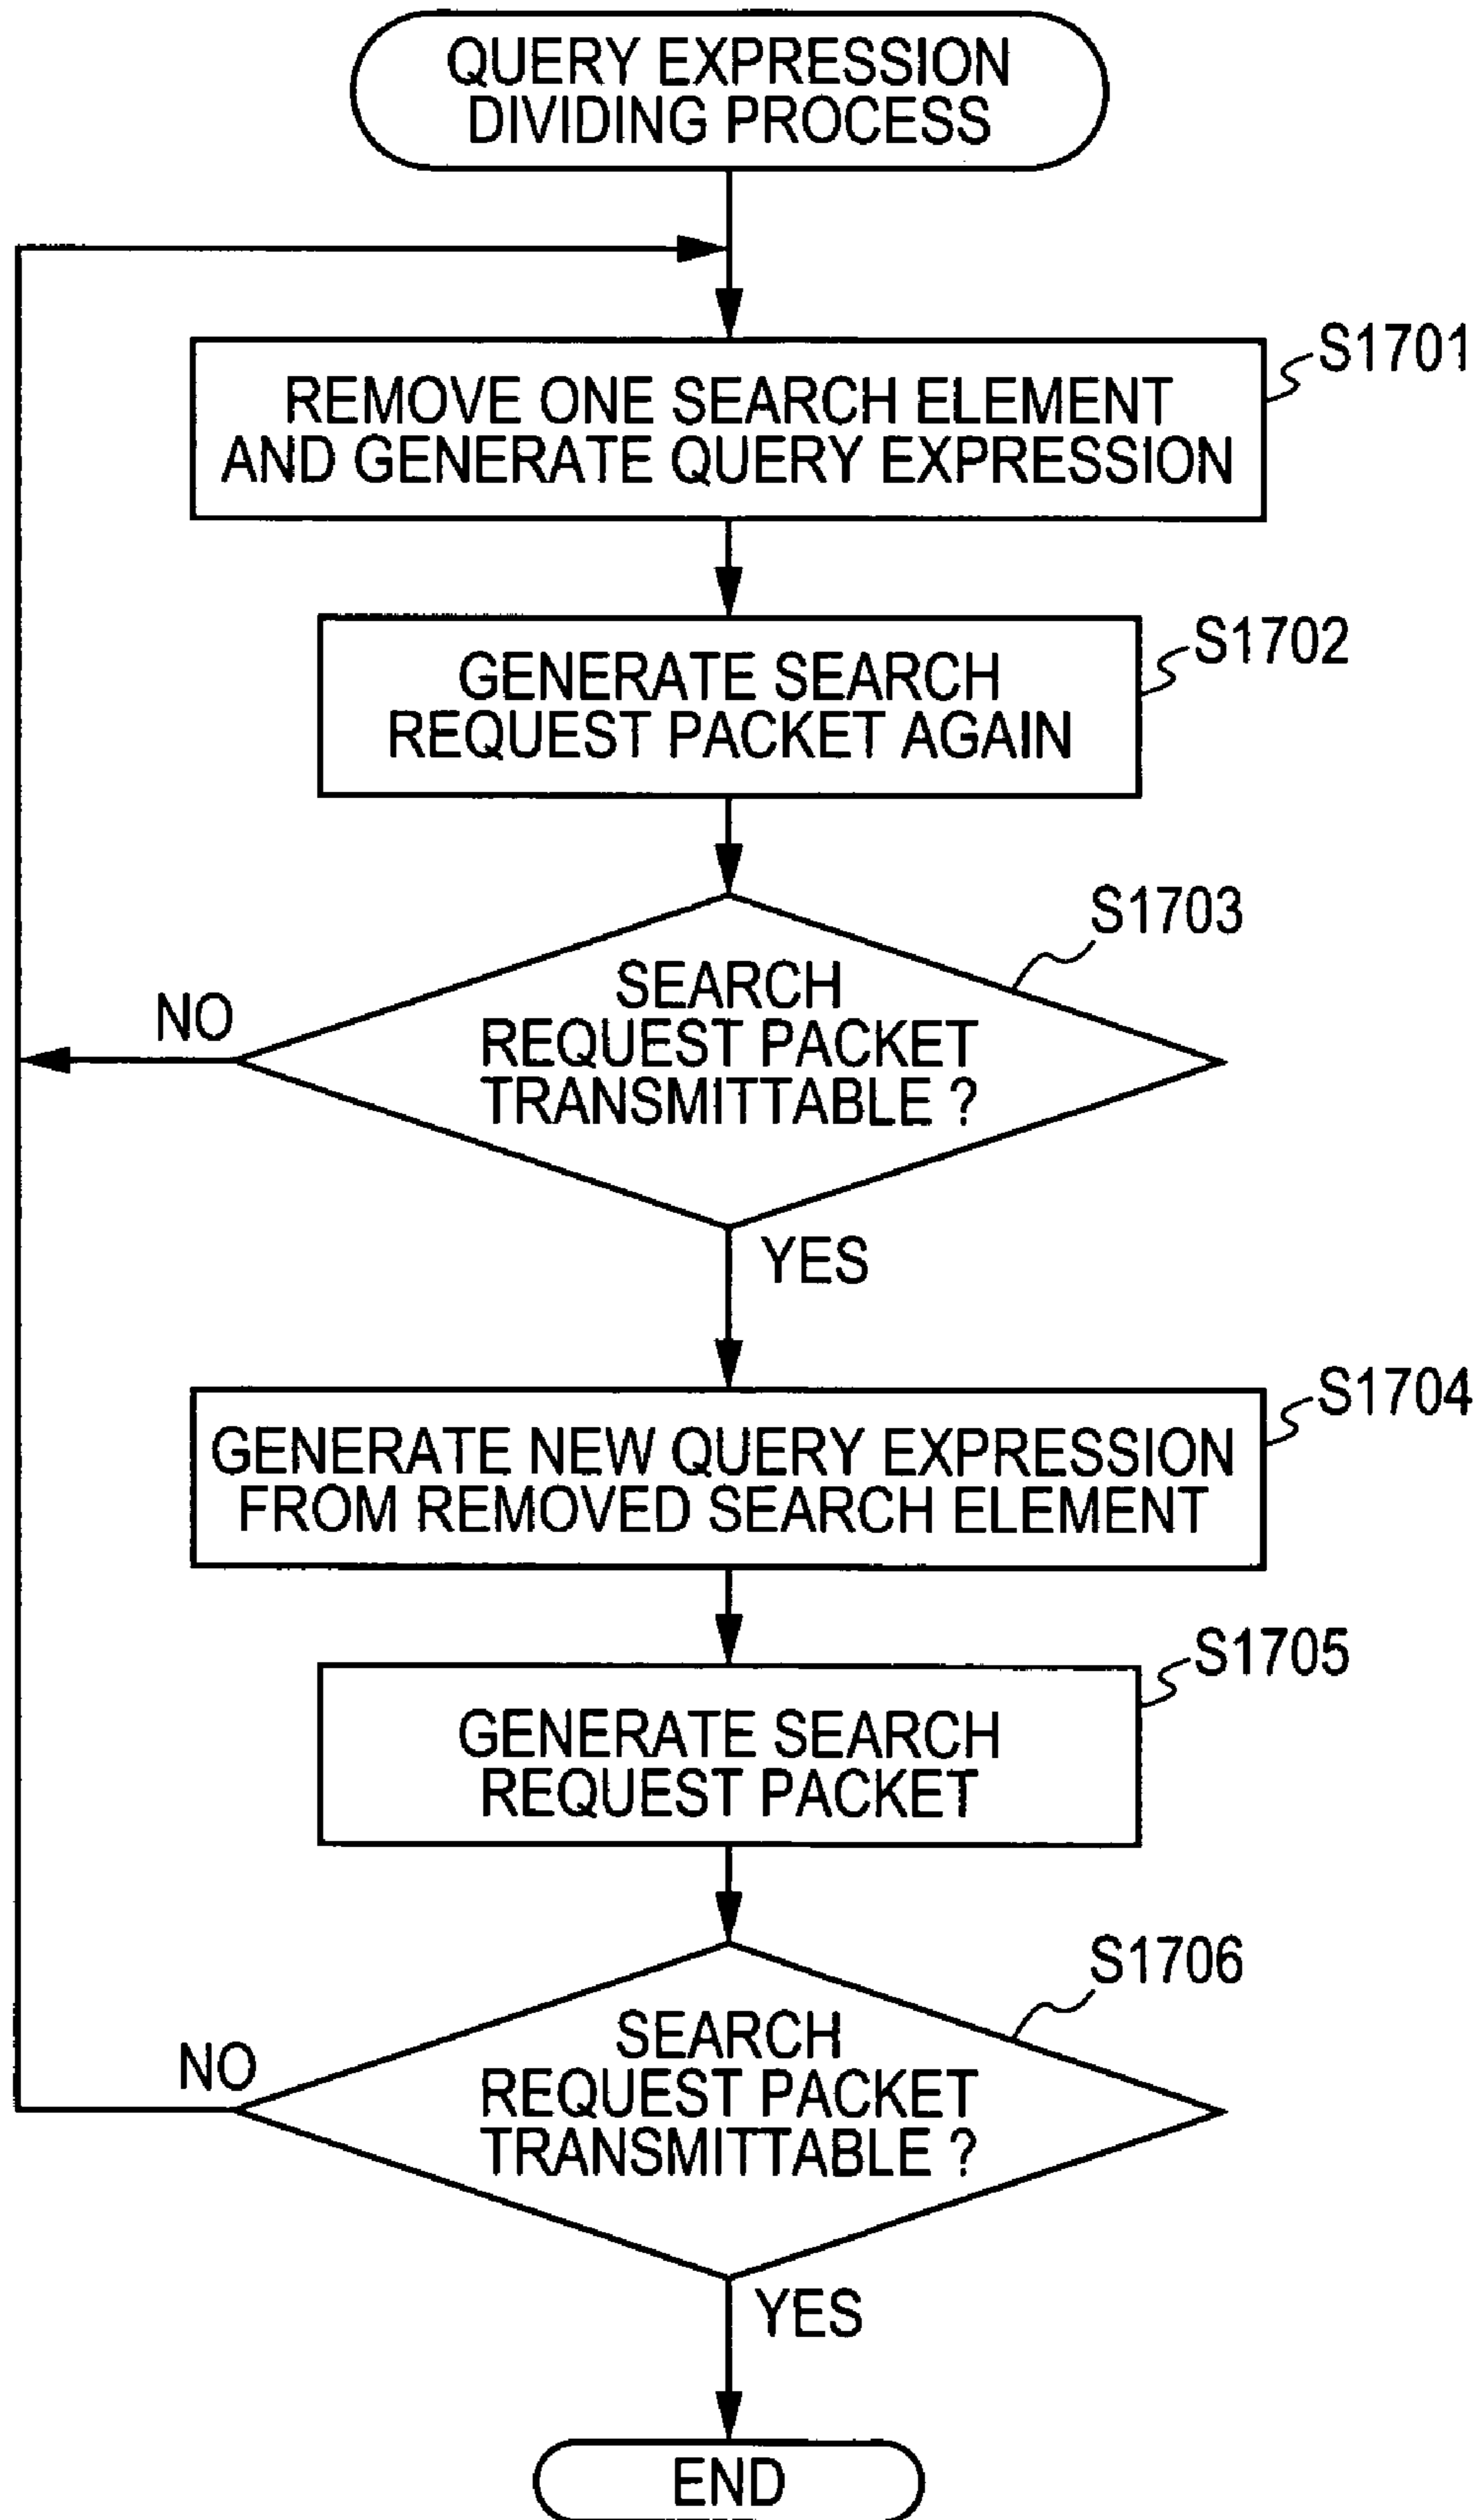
QUERY EXPRESSION DIVIDING PROCESS

S1701
REMOVE ONE SEARCH ELEMENT AND GENERATE QUERY EXPRESSION

S1702
GENERATE SEARCH REQUEST PACKET AGAIN

S1703
SEARCH REQUEST PACKET TRANSMITTABLE ?
NO
YES

S1704
GENERATE NEW QUERY EXPRESSION FROM REMOVED SEARCH ELEMENT

S1705
GENERATE SEARCH REQUEST PACKET

S1706
SEARCH REQUEST PACKET TRANSMITTABLE ?
NO
YES

END